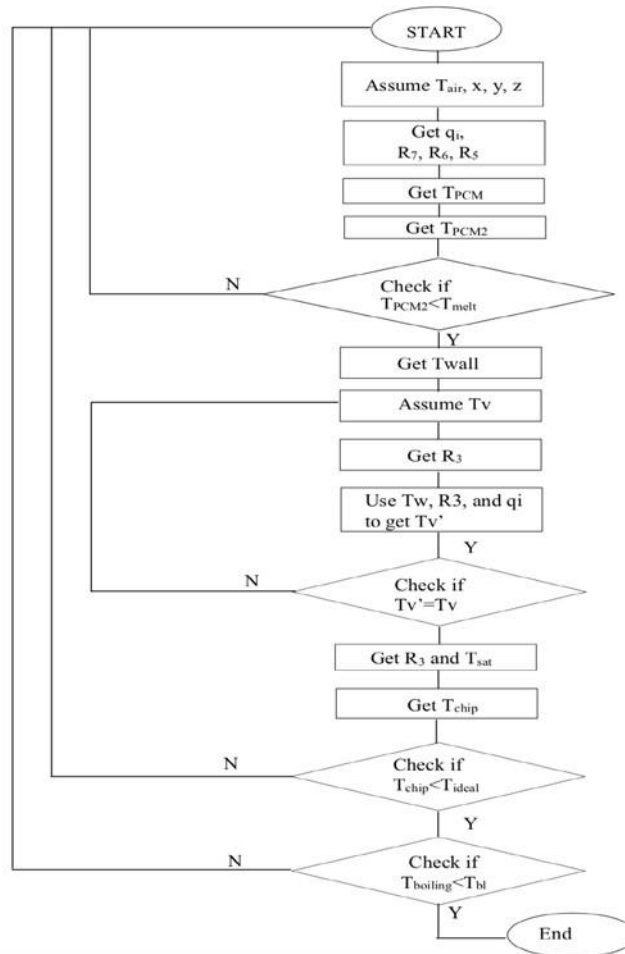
START

Assume $T_{air}$, x, y, z

Get $q_i$, $R_7$, $R_6$, $R_5$

Get $T_{PCM}$

Get $T_{PCM2}$

N

Check if $T_{PCM2}<T_{melt}$

Y

Get Twall

Assume Tv

Get $R_3$

Use Tw, R3, and qi to get Tv'

Y

N

Check if Tv'=Tv

Get $R_3$ and $T_{sat}$

Get $T_{chip}$

N

Check if $T_{chip}<T_{ideal}$

Y

N

Check if $T_{boiling}<T_{bl}$

Y

End